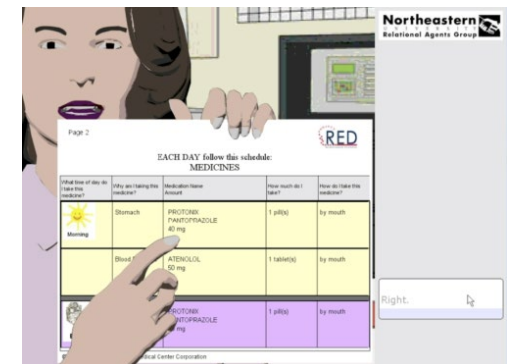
Northeastern
Relational Agents Group

Page 2

RED

EACH DAY follow this schedule:
MEDICINES

| What time of day do I take this medicine? | Why am I taking this medicine? | Medication Name Amount | How much do I take? | How do I take this medicine? |
|---|---|---|---|---|
| Morning | Stomach | PROTONIX PANTOPRAZOLE 40 mg | 1 pill(s) | by mouth |
| | Blood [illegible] | ATENOLOL 50 mg | 1 tablet(s) | by mouth |
| | | PROTONIX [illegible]ANTOPRAZOLE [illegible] mg | 1 pill(s) | by mouth |

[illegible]dical Center Corporation

Right.